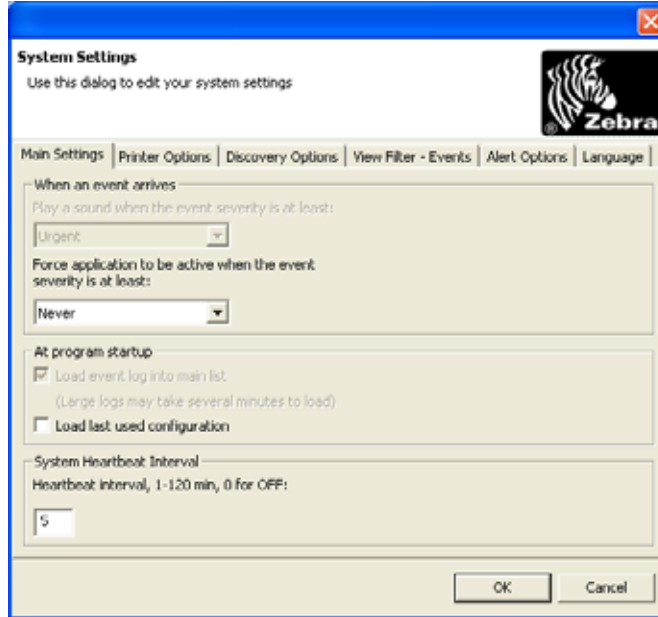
System Settings
Use this dialog to edit your system settings

Zebra

Main Settings | Printer Options | Discovery Options | View Filter - Events | Alert Options | Language

When an event arrives
Play a sound when the event severity is at least:
Urgent
Force application to be active when the event severity is at least:
Never

At program startup
Load event log into main list
(Large logs may take several minutes to load)
Load last used configuration

System Heartbeat Interval
Heartbeat interval, 1-120 min, 0 for OFF:
5

OK
Cancel